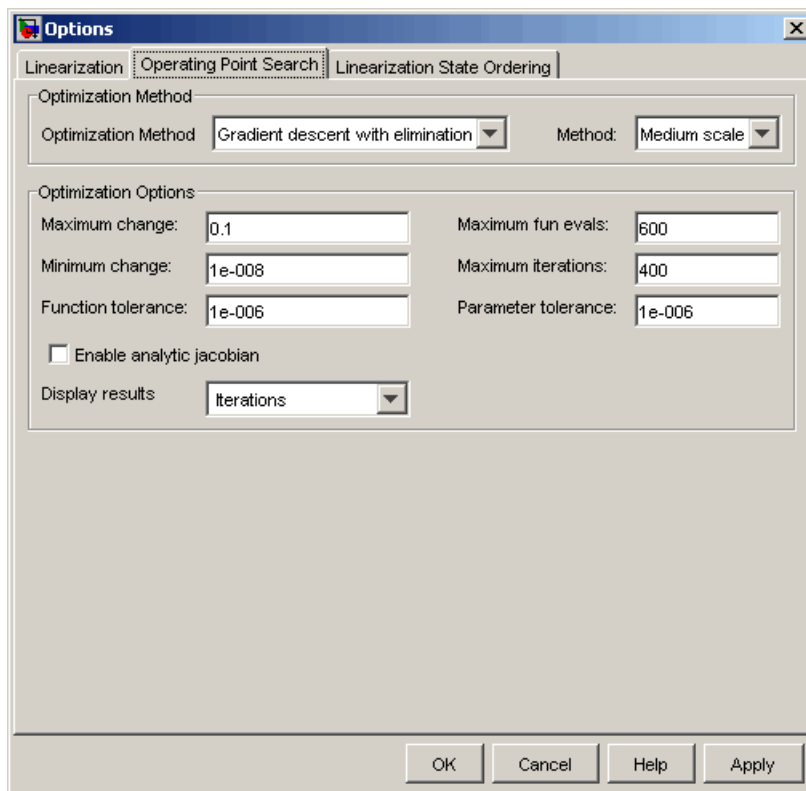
Options

Linearization | Operating Point Search | Linearization State Ordering

Optimization Method

Optimization Method Gradient descent with elimination Method: Medium scale

Optimization Options

Maximum change: 0.1
Maximum fun evals: 600
Minimum change: 1e-008
Maximum iterations: 400
Function tolerance: 1e-006
Parameter tolerance: 1e-006

Enable analytic jacobian

Display results Iterations

OK Cancel Help Apply